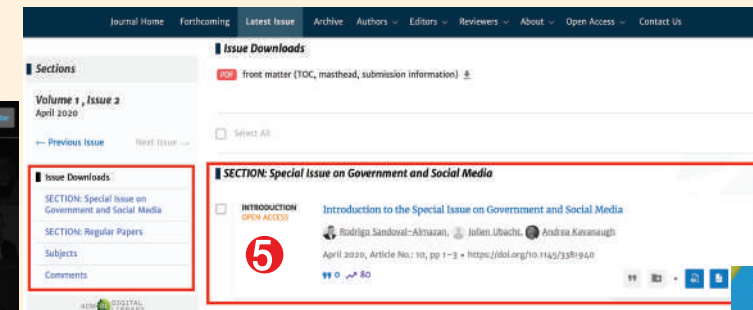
Journal Home Forthcoming Latest Issue Archive Authors Editors Reviewers About Open Access Contact Us

Sections

Volume 1, Issue 2
April 2020

← Previous Issue Next Issue →

Issue Downloads
SECTION: Special Issue on Government and Social Media
SECTION: Regular Papers
Subjects
Comments

ACM DL DIGITAL LIBRARY

Issue Downloads

PDF front matter (TOC, masthead, submission information)

Select All

SECTION: Special Issue on Government and Social Media

INTRODUCTION
OPEN ACCESS

Introduction to the Special Issue on Government and Social Media

Rodrigo Sandoval-Almazan, Julien Ubacht, Andrea Kavanaugh

April 2020, Article No.: 10, pp 1–3 • https://doi.org/10.1145/3381940

99 0 80

5